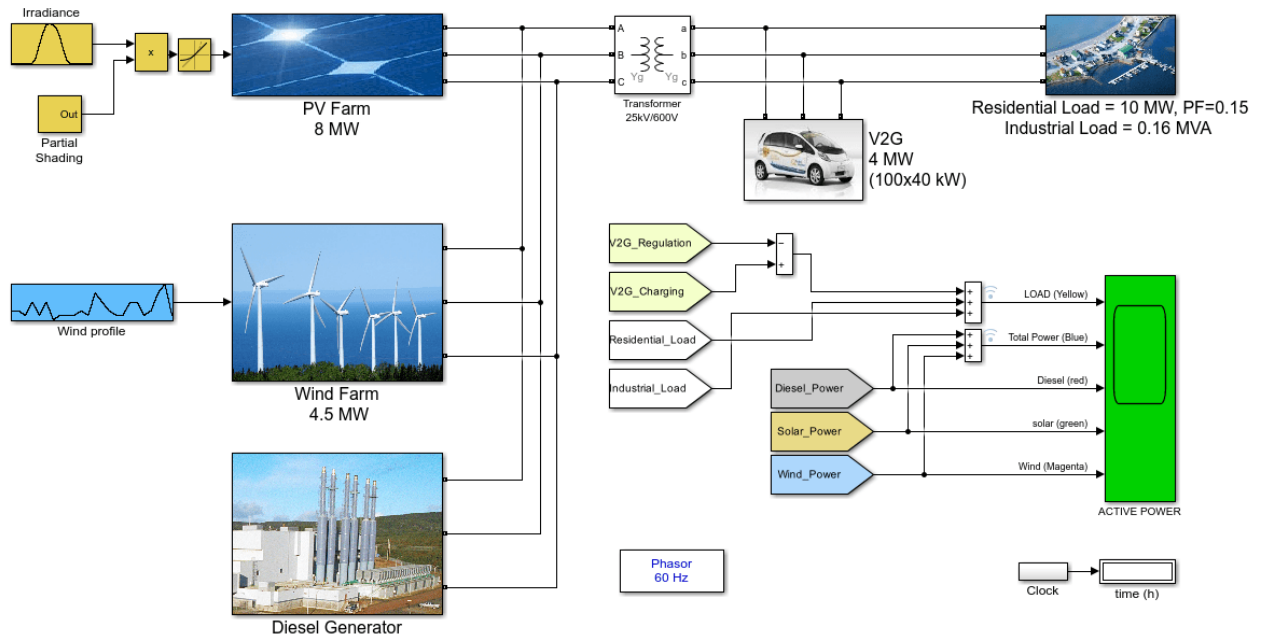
Irradiance

x

Out

Partial Shading

PV Farm
8 MW

A
B
C

a
b
c

Yg
Yg

Transformer
25kV/600V

Residential Load = 10 MW, PF=0.15
Industrial Load = 0.16 MVA

V2G
4 MW
(100x40 kW)

Wind profile

Wind Farm
4.5 MW

V2G_Regulation

V2G_Charging

Residential_Load

Industrial_Load

−
+

+
+
+

+
+
+

LOAD (Yellow)

Total Power (Blue)

Diesel (red)

solar (green)

Wind (Magenta)

Diesel_Power

Solar_Power

Wind_Power

ACTIVE POWER

Diesel Generator

Phasor
60 Hz

Clock

time (h)